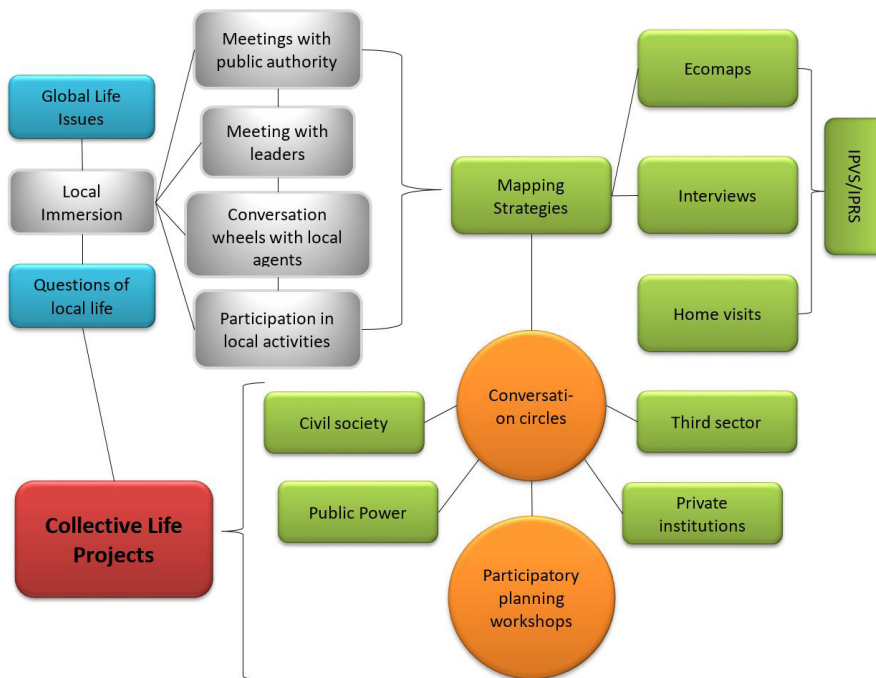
Global Life Issues

Local Immersion

Questions of local life

Meetings with public authority

Meeting with leaders

Conversation wheels with local agents

Participation in local activities

Mapping Strategies

Ecomaps

Interviews

Home visits

IPVS/IPRS

Conversati-on circles

Civil society

Third sector

Public Power

Private institutions

Participatory planning workshops

Collective Life Projects